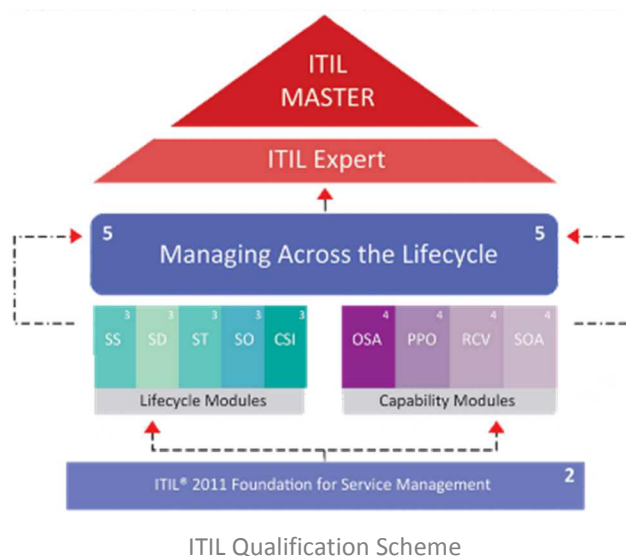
ITIL MASTER

ITIL Expert

5 Managing Across the Lifecycle 5

3 SS 3 SD 3 ST 3 SO 3 CSI

Lifecycle Modules

4 OSA 4 PPO 4 RCV 4 SOA

Capability Modules

ITIL® 2011 Foundation for Service Management 2

ITIL Qualification Scheme